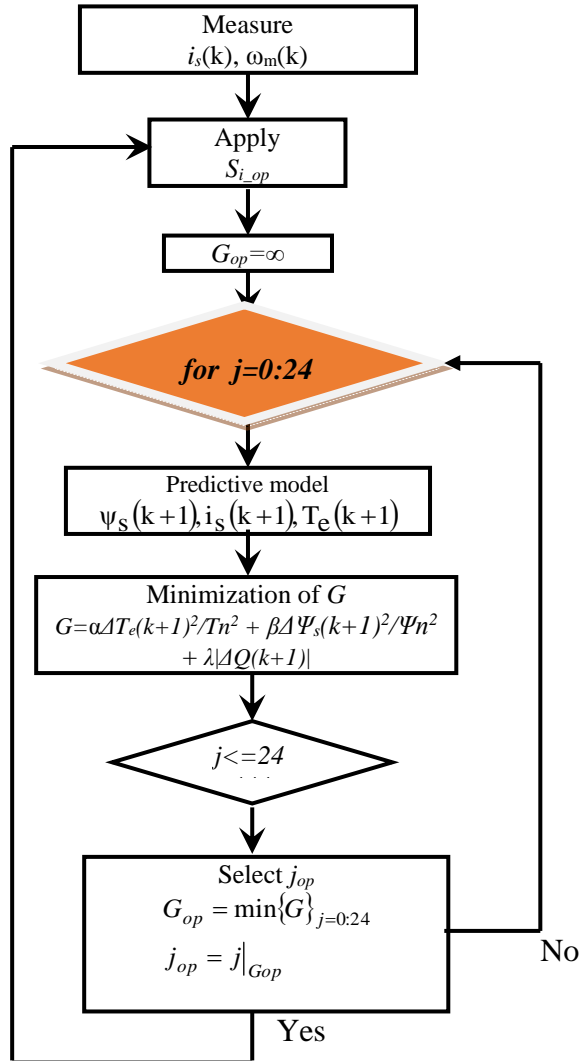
Measure
$i_s(k)$, $\omega_m(k)$

Apply
$S_{i\_op}$

$G_{op}=\infty$

for j=0:24

Predictive model
$\psi_s(k+1), i_s(k+1), T_e(k+1)$

Minimization of $G$
$G=\alpha\Delta T_e(k+1)^2/Tn^2 + \beta\Delta\Psi_s(k+1)^2/\Psi n^2 + \lambda|\Delta Q(k+1)|$

$j<=24$

Select $j_{op}$
$G_{op} = \min\{G\}_{j=0:24}$
$j_{op} = j|_{Gop}$

No

Yes